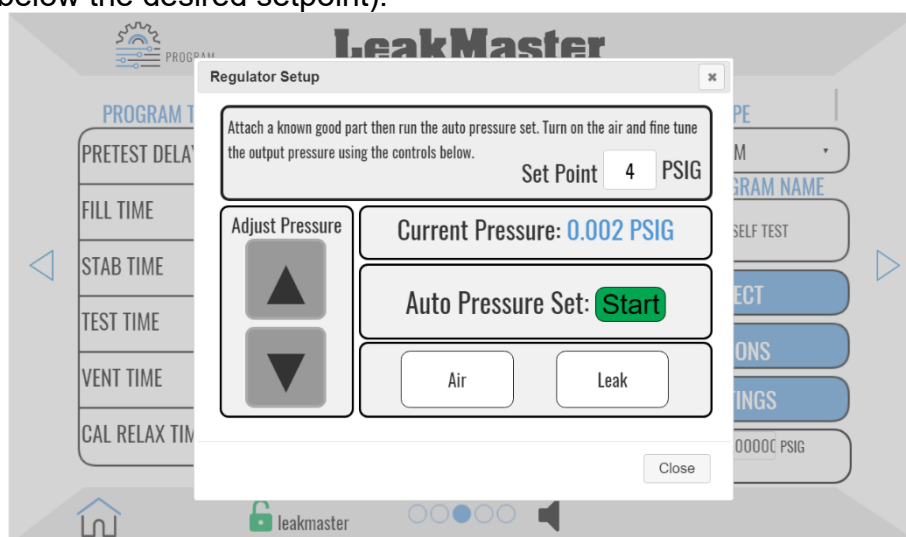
below the desired setpoint).

PROGRAM

LeakMaster

Regulator Setup

×

PROGRAM T

PRETEST DELA

FILL TIME

STAB TIME

TEST TIME

VENT TIME

CAL RELAX TIM

Attach a known good part then run the auto pressure set. Turn on the air and fine tune the output pressure using the controls below.

Set Point 4 PSIG

Adjust Pressure

▲

▼

Current Pressure: 0.002 PSIG

Auto Pressure Set: Start

Air

Leak

Close

PE

M

GRAM NAME

SELF TEST

ECT

ONS

TINGS

00000 PSIG

leakmaster